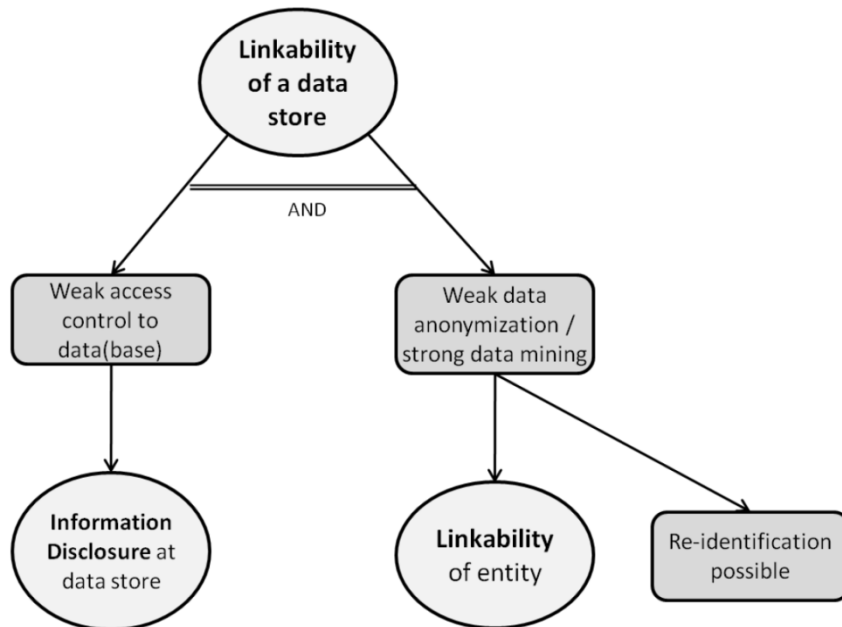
Linkability of a data store

AND

Weak access control to data(base)

Weak data anonymization / strong data mining

Information Disclosure at data store

Linkability of entity

Re-identification possible